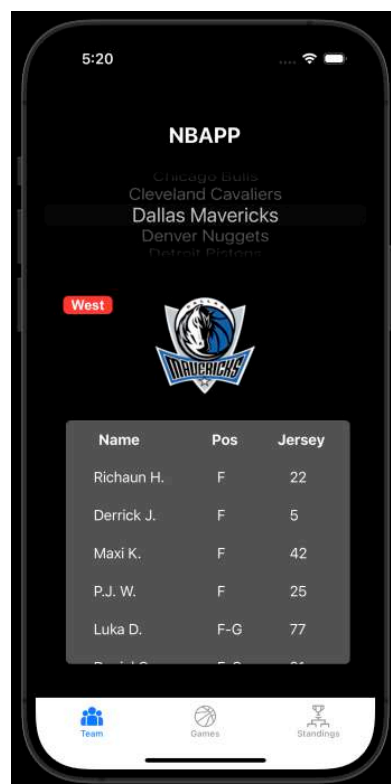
5:20

NBAPP

Chicago Bulls
Cleveland Cavaliers
Dallas Mavericks
Denver Nuggets
Detroit Pistons

West

DALLAS
MAVERICKS

| Name | Pos | Jersey |
|---|---|---|
| Richaun H. | F | 22 |
| Derrick J. | F | 5 |
| Maxi K. | F | 42 |
| P.J. W. | F | 25 |
| Luka D. | F-G | 77 |
| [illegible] | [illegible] | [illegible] |

Team
Games
Standings